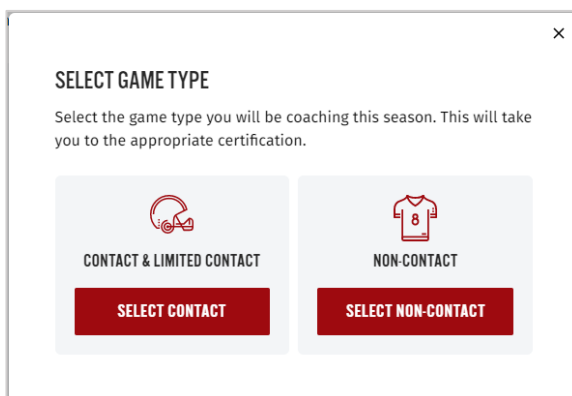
×

SELECT GAME TYPE

Select the game type you will be coaching this season. This will take you to the appropriate certification.

CONTACT & LIMITED CONTACT

SELECT CONTACT

8

NON-CONTACT

SELECT NON-CONTACT